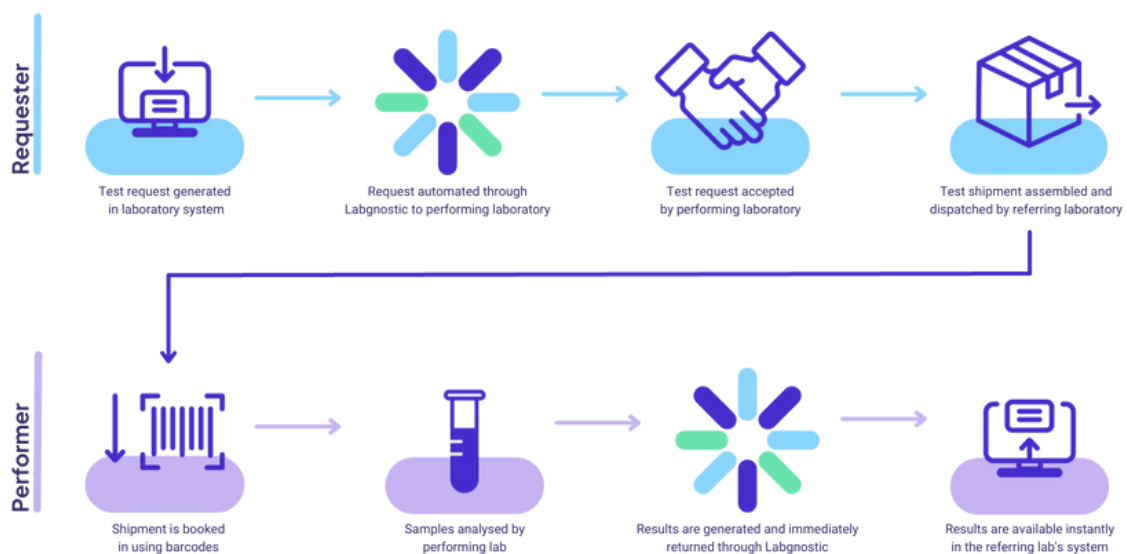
Requester

Test request generated in laboratory system

Request automated through Labgnostic to performing laboratory

Test request accepted by performing laboratory

Test shipment assembled and dispatched by referring laboratory

Performer

Shipment is booked in using barcodes

Samples analysed by performing lab

Results are generated and immediately returned through Labgnostic

Results are available instantly in the referring lab's system